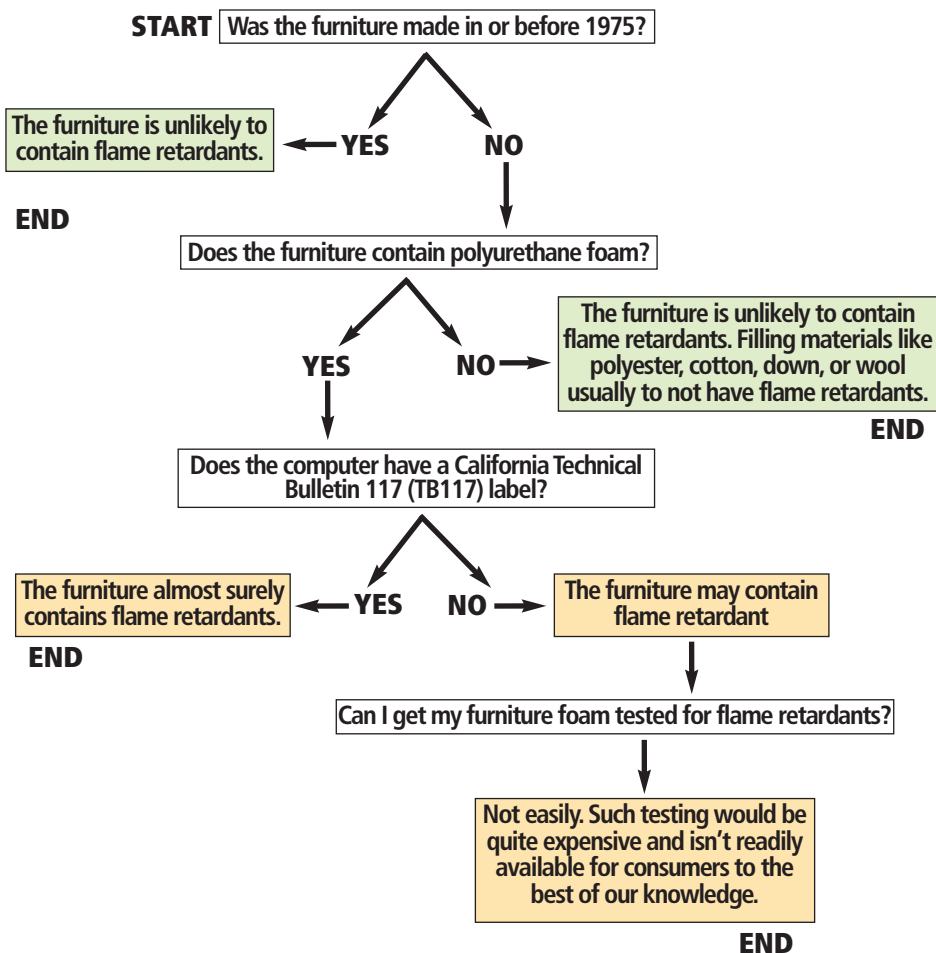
START Was the furniture made in or before 1975?

The furniture is unlikely to contain flame retardants.

YES

NO

END

Does the furniture contain polyurethane foam?

YES

NO

The furniture is unlikely to contain flame retardants. Filling materials like polyester, cotton, down, or wool usually to not have flame retardants.

END

Does the computer have a California Technical Bulletin 117 (TB117) label?

The furniture almost surely contains flame retardants.

YES

NO

The furniture may contain flame retardant

END

Can I get my furniture foam tested for flame retardants?

Not easily. Such testing would be quite expensive and isn't readily available for consumers to the best of our knowledge.

END